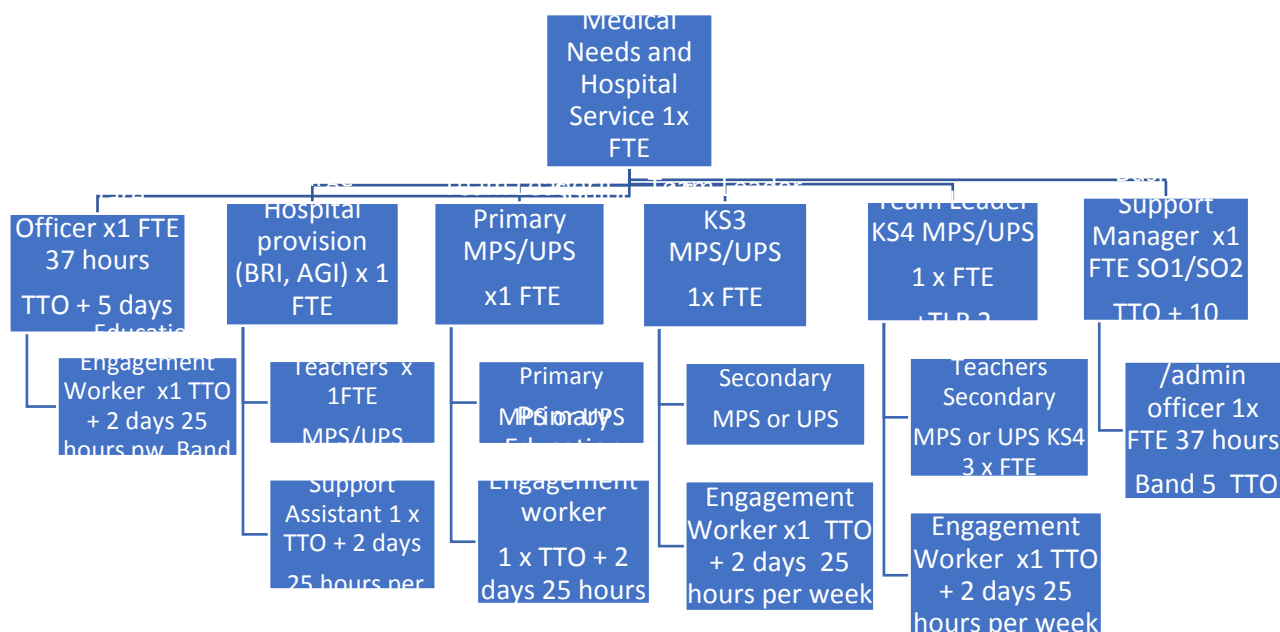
Medical Needs and Hospital Service 1x FTE

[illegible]
Officer x1 FTE 37 hours
TTO + 5 days

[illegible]
Hospital provision (BRI, AGI) x 1 FTE

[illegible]
Primary MPS/UPS
x1 FTE

Team Leader
KS3 MPS/UPS
1x FTE

Team Leader
KS4 MPS/UPS
1 x FTE
+TLR 2

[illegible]
Support Manager x1 FTE SO1/SO2
TTO + 10

Educatio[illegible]
Engagement Worker x1 TTO + 2 days 25 hours pw Band

Teachers x 1FTE
MPS/UPS

Support Assistant 1 x TTO + 2 days
25 hours per

Primary
MPS or UPS
Primary
Education
Engagement worker
1 x TTO + 2 days 25 hours

Secondary
MPS or UPS

Engagement Worker x1 TTO + 2 days 25 hours per week

Teachers Secondary
MPS or UPS KS4 3 x FTE

Engagement Worker x1 TTO + 2 days 25 hours per week

/admin officer 1x FTE 37 hours
Band 5 TTO